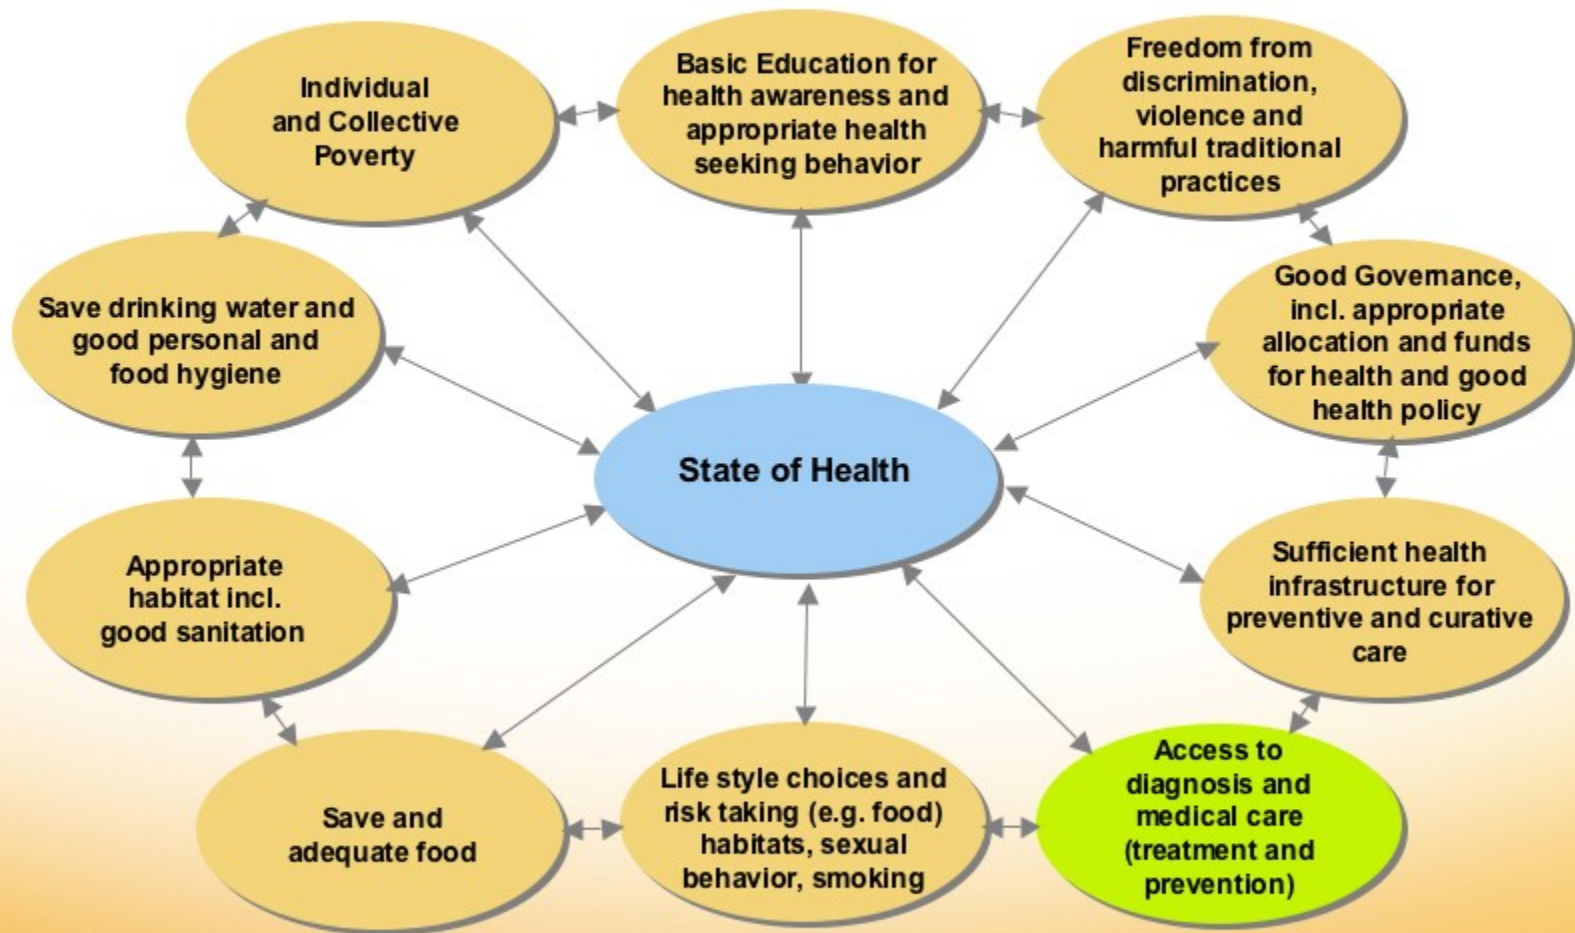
Individual and Collective Poverty

Basic Education for health awareness and appropriate health seeking behavior

Freedom from discrimination, violence and harmful traditional practices

Save drinking water and good personal and food hygiene

Good Govemance, incl. appropriate allocation and funds for health and good health policy

State of Health

Appropriate habitat incl. good sanitation

Sufficient health infrastructure for preventive and curative care

Save and adequate food

Life style choices and risk taking (e.g. food) habitats, sexual behavior, smoking

Access to diagnosis and medical care (treatment and prevention)